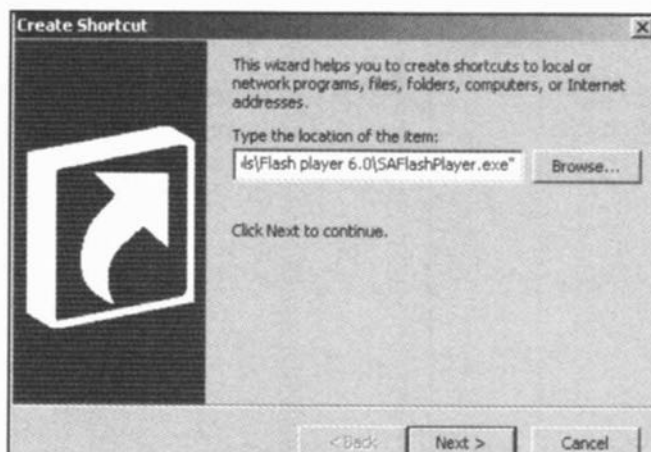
Create Shortcut

×

This wizard helps you to create shortcuts to local or network programs, files, folders, computers, or Internet addresses.

Type the location of the item:

ls\Flash player 6.0\SAFlashPlayer.exe"

Browse...

Click Next to continue.

< Back

Next >

Cancel